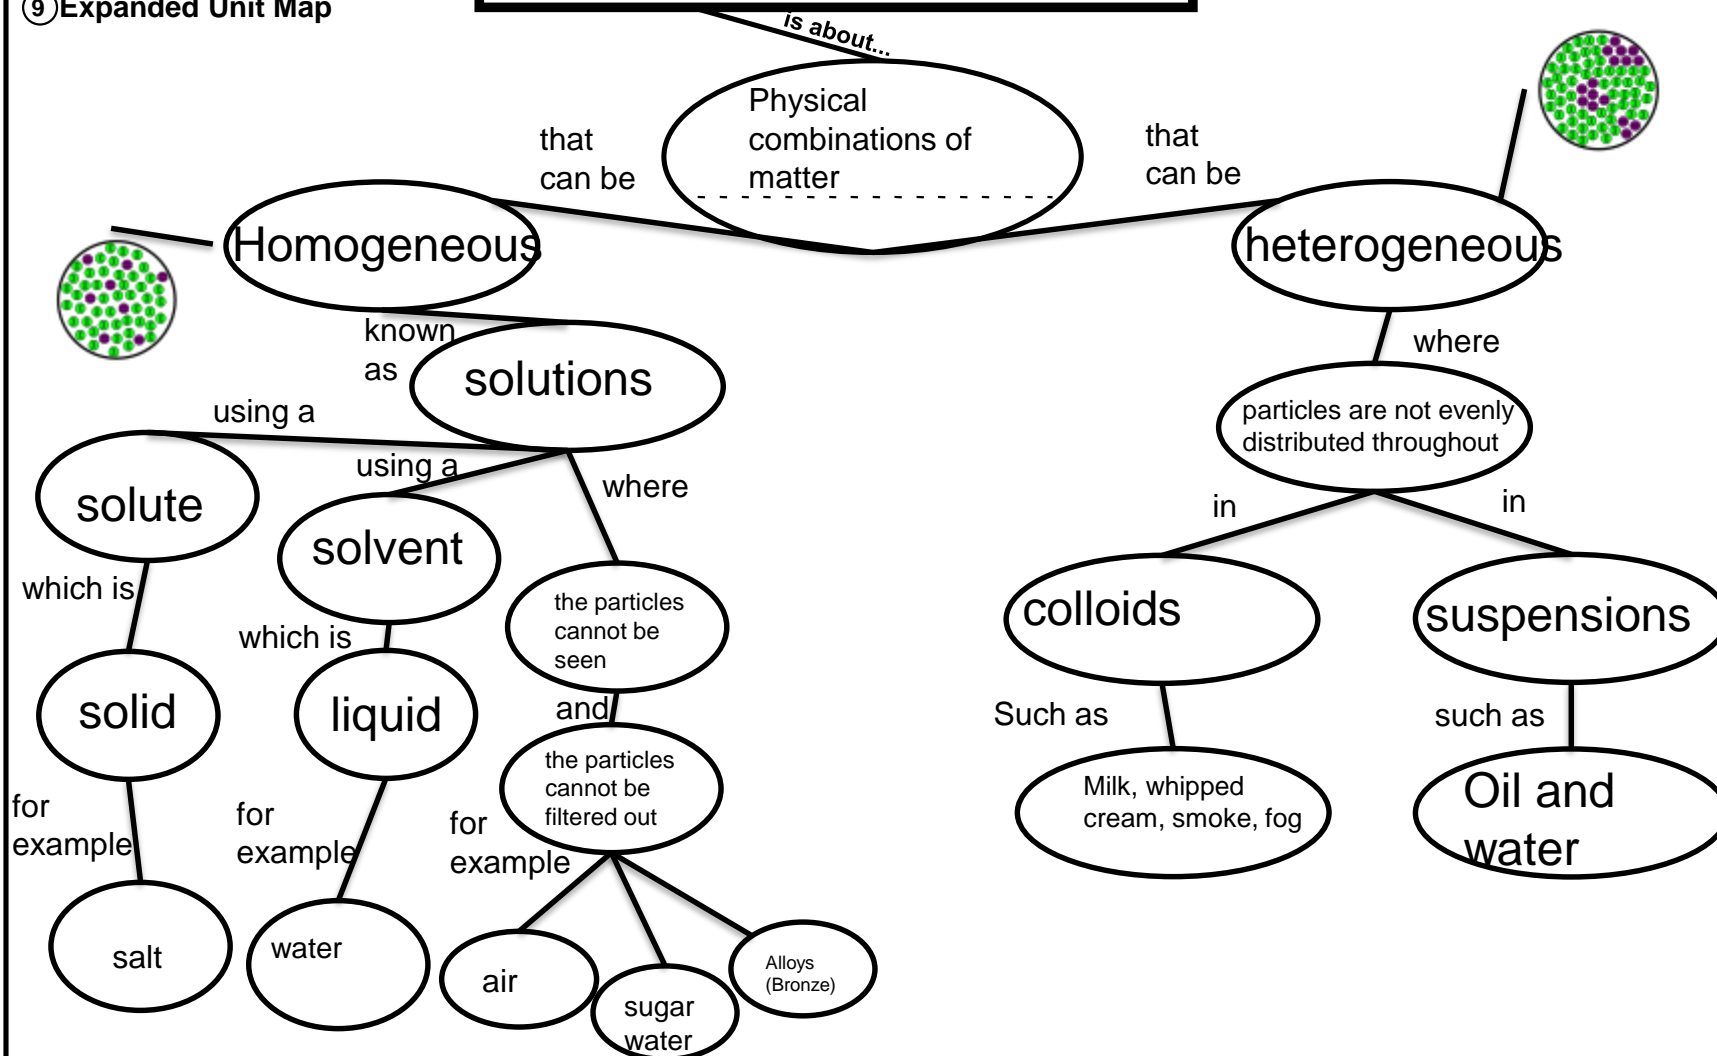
9 Expanded Unit Map

is about...

Physical combinations of matter

that can be

that can be

Homogeneous

heterogeneous

known as

solutions

where

particles are not evenly distributed throughout

using a

using a

where

in

in

solute

solvent

which is

which is

the particles cannot be seen

colloids

suspensions

solid

liquid

and

Such as

such as

the particles cannot be filtered out

for example

for example

for example

Milk, whipped cream, smoke, fog

Oil and water

salt

water

air

sugar water

Alloys (Bronze)